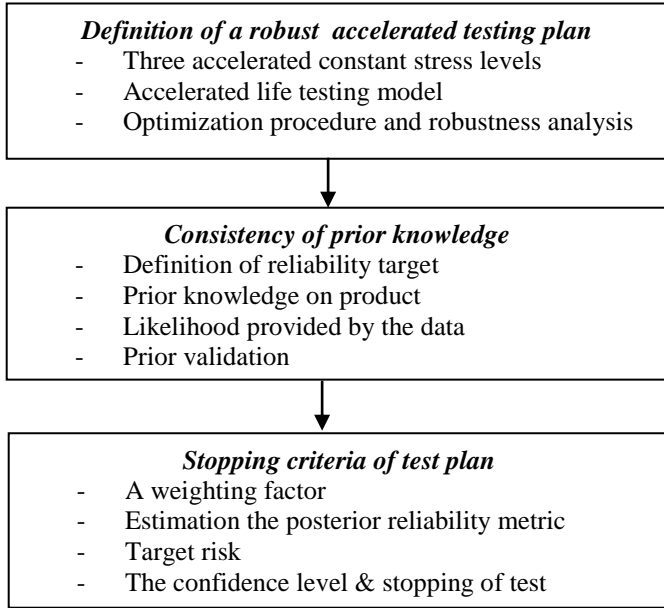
*Definition of a robust accelerated testing plan*
- Three accelerated constant stress levels
- Accelerated life testing model
- Optimization procedure and robustness analysis

*Consistency of prior knowledge*
- Definition of reliability target
- Prior knowledge on product
- Likelihood provided by the data
- Prior validation

*Stopping criteria of test plan*
- A weighting factor
- Estimation the posterior reliability metric
- Target risk
- The confidence level & stopping of test